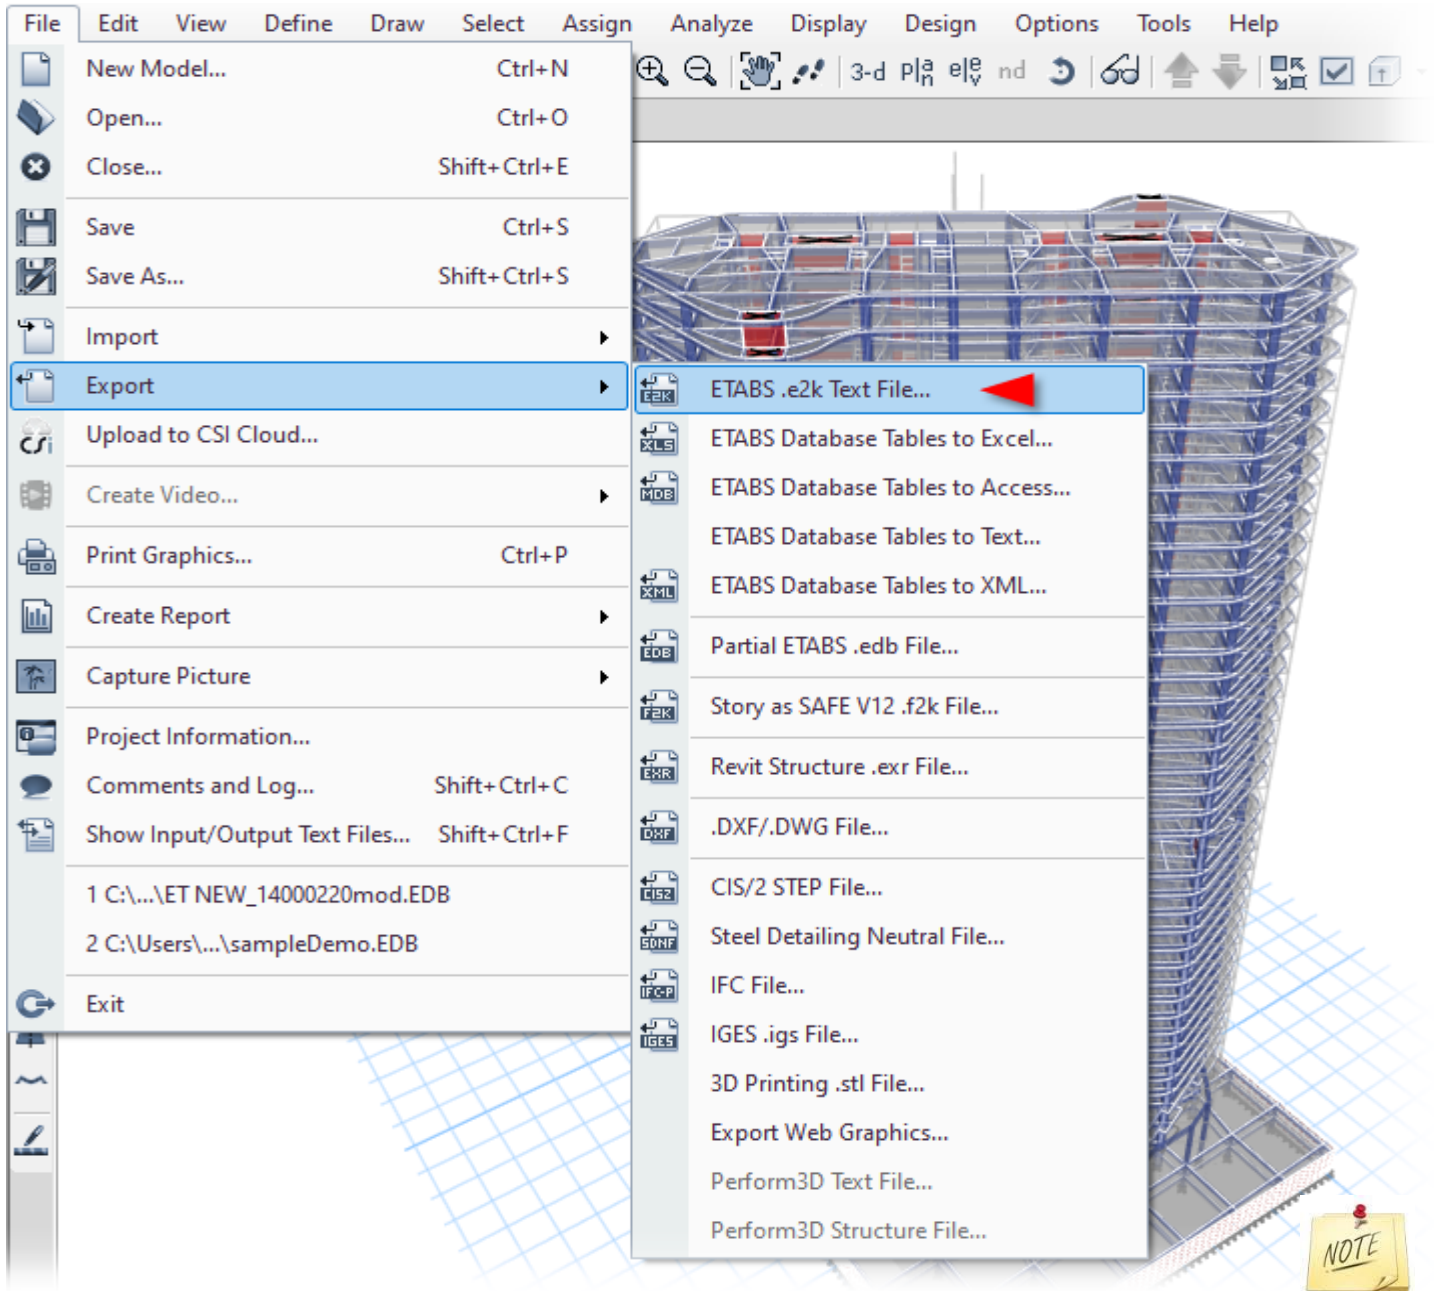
File Edit View Define Draw Select Assign Analyze Display Design Options Tools Help

3-d plan elev nd

New Model... Ctrl+N
Open... Ctrl+O
Close... Shift+Ctrl+E
Save Ctrl+S
Save As... Shift+Ctrl+S
Import
Export
Upload to CSI Cloud...
Create Video...
Print Graphics... Ctrl+P
Create Report
Capture Picture
Project Information...
Comments and Log... Shift+Ctrl+C
Show Input/Output Text Files... Shift+Ctrl+F
1 C:\...\ET NEW_14000220mod.EDB
2 C:\Users\...\sampleDemo.EDB
Exit

E2K ETABS .e2k Text File...
XLS ETABS Database Tables to Excel...
MDB ETABS Database Tables to Access...
ETABS Database Tables to Text...
XML ETABS Database Tables to XML...
EDB Partial ETABS .edb File...
F2K Story as SAFE V12 .f2k File...
EXR Revit Structure .exr File...
DXF .DXF/.DWG File...
CIS2 CIS/2 STEP File...
SDNF Steel Detailing Neutral File...
IFC-P IFC File...
IGES IGES .igs File...
3D Printing .stl File...
Export Web Graphics...
Perform3D Text File...
Perform3D Structure File...

NOTE